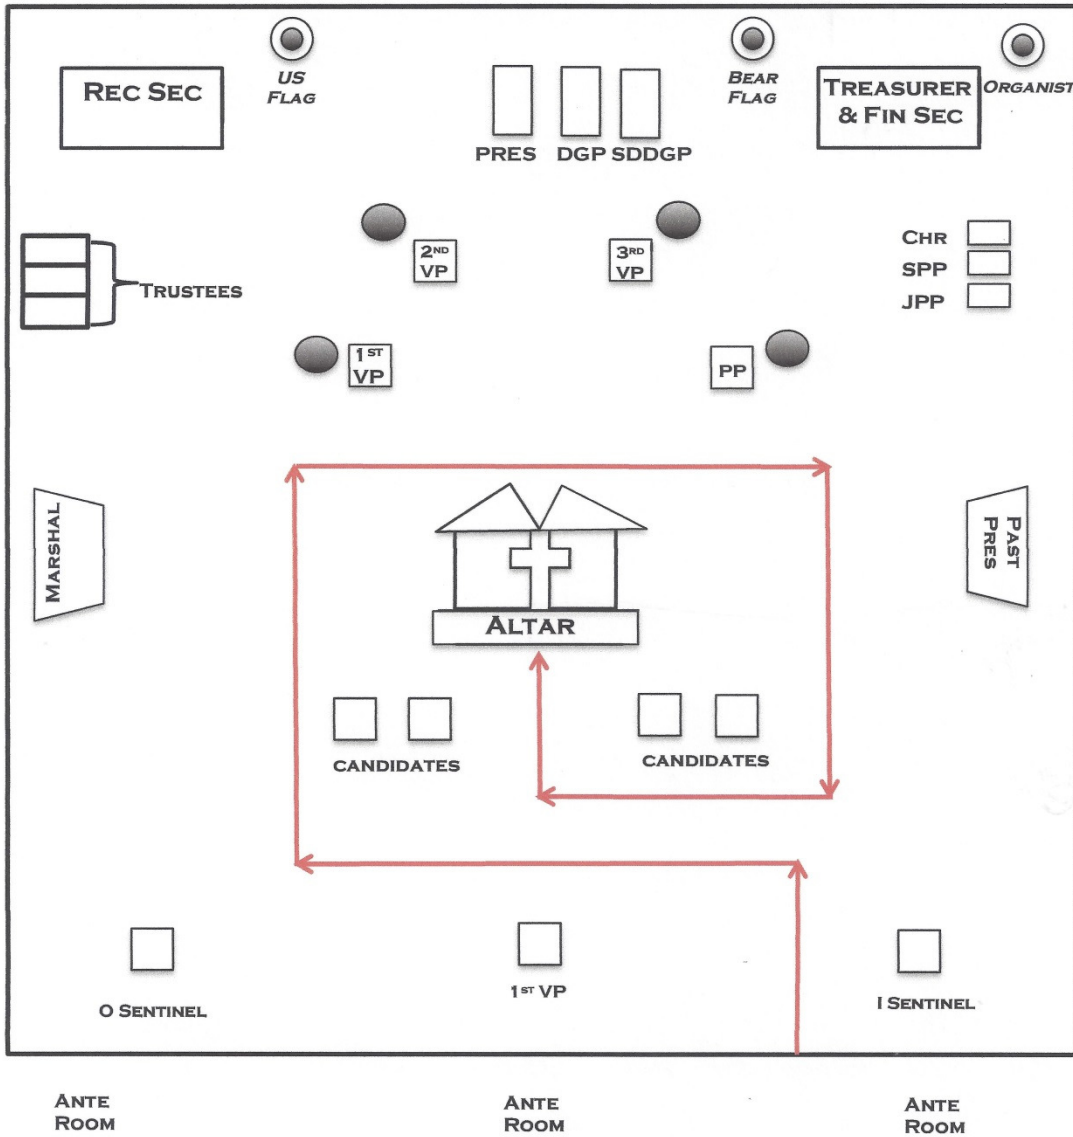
REC SEC

US FLAG

PRES DGP SDDGP

BEAR FLAG

TREASURER & FIN SEC

ORGANIST

TRUSTEES

$2^{ND}$ VP

$3^{RD}$ VP

CHR
SPP
JPP

$1^{ST}$ VP

PP

MARSHAL

ALTAR

PAST PRES

CANDIDATES

CANDIDATES

O SENTINEL

$1^{ST}$ VP

I SENTINEL

ANTE ROOM

ANTE ROOM

ANTE ROOM